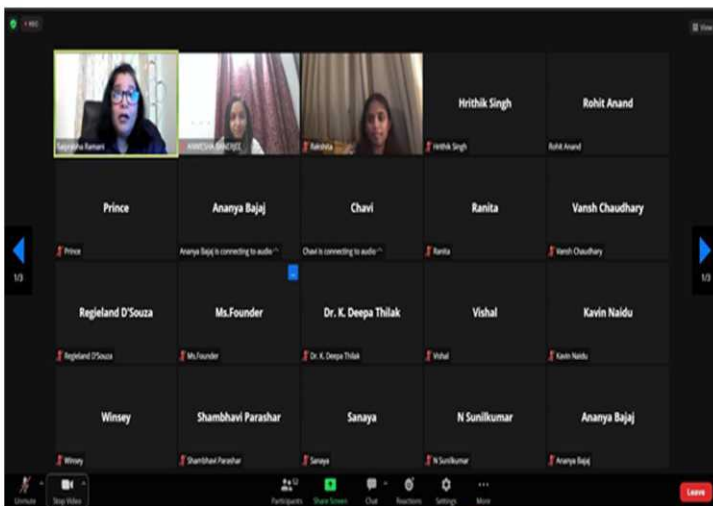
REC

View

Satyavatha Ramani

ANVESHA BANERJEE

Rakshita

Hrithik Singh

Hrithik Singh

Rohit Anand

Rohit Anand

Prince

Prince

Ananya Bajaj

Ananya Bajaj is connecting to audio

Chavi

Chavi is connecting to audio

Ranita

Ranita

Vansh Chaudhary

Vansh Chaudhary

1/3

1/3

Regieland D'Souza

Regieland D'Souza

Ms.Founder

Ms.Founder

Dr. K. Deepa Thilak

Dr. K. Deepa Thilak

Vishal

Vishal

Kavin Naidu

Kavin Naidu

Winsey

Winsey

Shambhavi Parashar

Shambhavi Parashar

Sanaya

Sanaya

N Sunilkumar

N Sunilkumar

Ananya Bajaj

Ananya Bajaj

Unmute

Stop Video

Participants

12

Share Screen

Chat

Reactions

Settings

More

Leave